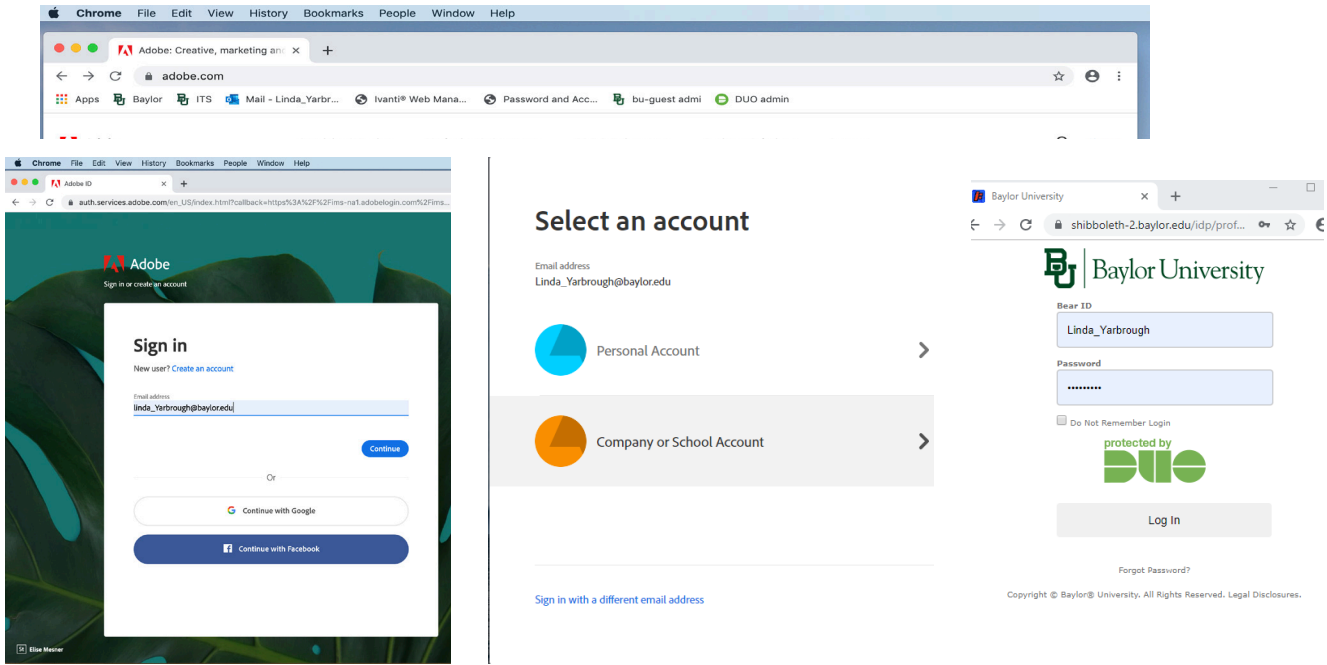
Chrome File Edit View History Bookmarks People Window Help

Adobe: Creative, marketing and ×

adobe.com

Apps Baylor ITS Mail - Linda_Yarbr... Ivanti® Web Mana... Password and Acc... bu-guest admi DUO admin

Chrome File Edit View History Bookmarks People Window Help

Adobe ID ×

auth.services.adobe.com/en_US/index.html?callback=https%3A%2F%2Fims-na1.adobelogin.com%2Fims...

Adobe
Sign in or create an account

Sign in

New user? Create an account

Email address
linda_Yarbrough@baylor.edu

Continue

Or

Continue with Google

Continue with Facebook

Elise Mesner

Select an account

Email address
Linda_Yarbrough@baylor.edu

Personal Account

Company or School Account

Sign in with a different email address

Baylor University ×

shibboleth-2.baylor.edu/idp/prof...

Baylor University

Bear ID
Linda_Yarbrough

Password
••••••••••

Do Not Remember Login

protected by
DUO

Log In

Forgot Password?

Copyright © Baylor® University. All Rights Reserved. Legal Disclosures.